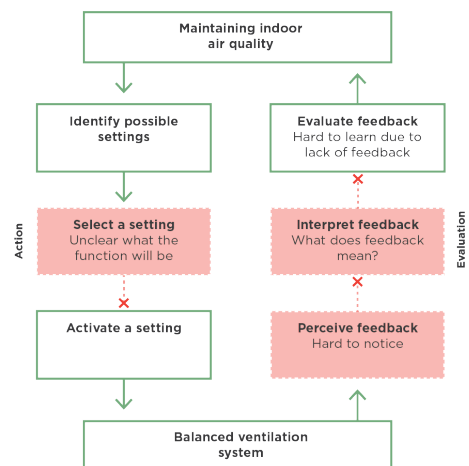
Maintaining indoor air quality

Identify possible settings

Select a setting
Unclear what the function will be

Activate a setting

Action

Evaluate feedback
Hard to learn due to lack of feedback

Interpret feedback
What does feedback mean?

Perceive feedback
Hard to notice

Evaluation

Balanced ventilation system